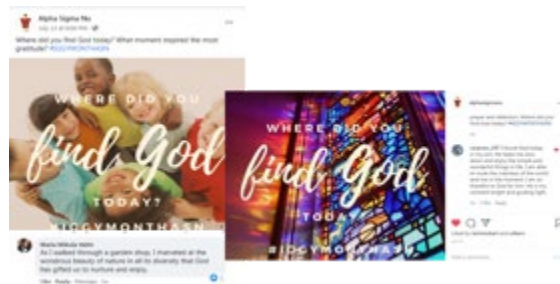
Alpha Sigma Nu
July 13 at 8:00 PM

Where did you find God today? What moment inspired the most gratitude? #IGGYMONTHASN

WHERE DID YOU
find God
TODAY?
#IGGYMONTHASN

Maria Nikola Hahn
As I walked through a garden shop, I marveled at the wondrous beauty of nature in all its diversity that God has gifted us to nurture and enjoy.
Like · Reply · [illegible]

WHERE DID YOU
find God
TODAY?
#IGGYMONTHASN

alphasigmanu
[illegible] #IGGYMONTHASN

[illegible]